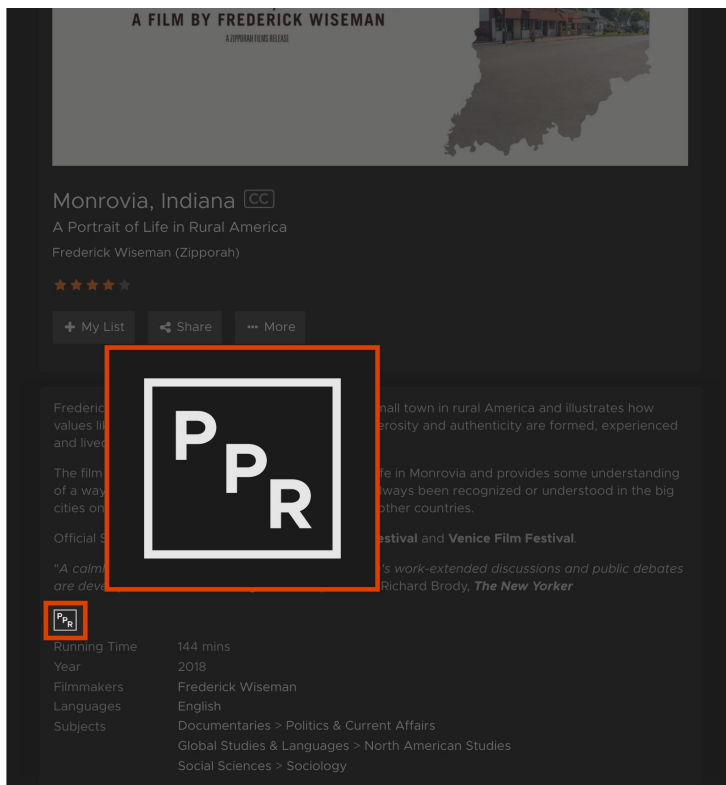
A FILM BY FREDERICK WISEMAN
A ZIPPORAH FILMS RELEASE

Monrovia, Indiana CC
A Portrait of Life in Rural America
Frederick Wiseman (Zipporah)

+ My List  Share  ··· More

PPR

Frederic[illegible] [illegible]mall town in rural America and illustrates how values li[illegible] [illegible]erosity and authenticity are formed, experienced and lived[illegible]

The film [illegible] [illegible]fe in Monrovia and provides some understanding of a way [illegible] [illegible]lways been recognized or understood in the big cities on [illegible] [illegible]other countries.

Official S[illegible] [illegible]estival and Venice Film Festival.

"A calm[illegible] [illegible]'s work-extended discussions and public debates are deve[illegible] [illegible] Richard Brody, The New Yorker

PPR

| | |
|---|---|
| Running Time | 144 mins |
| Year | 2018 |
| Filmmakers | Frederick Wiseman |
| Languages | English |
| Subjects | Documentaries > Politics & Current Affairs |
| | Global Studies & Languages > North American Studies |
| | Social Sciences > Sociology |